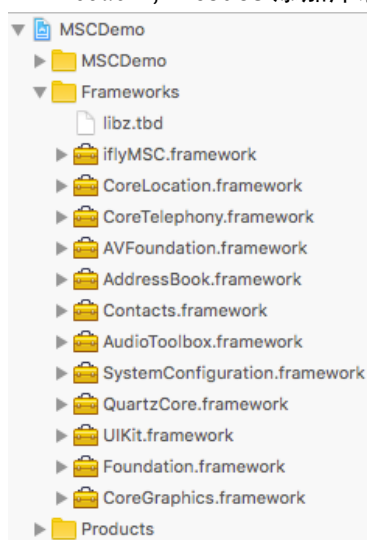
MSCDemo
MSCDemo
Frameworks
libz.tbd
iflyMSC.framework
CoreLocation.framework
CoreTelephony.framework
AVFoundation.framework
AddressBook.framework
Contacts.framework
AudioToolbox.framework
SystemConfiguration.framework
QuartzCore.framework
UIKit.framework
Foundation.framework
CoreGraphics.framework
Products